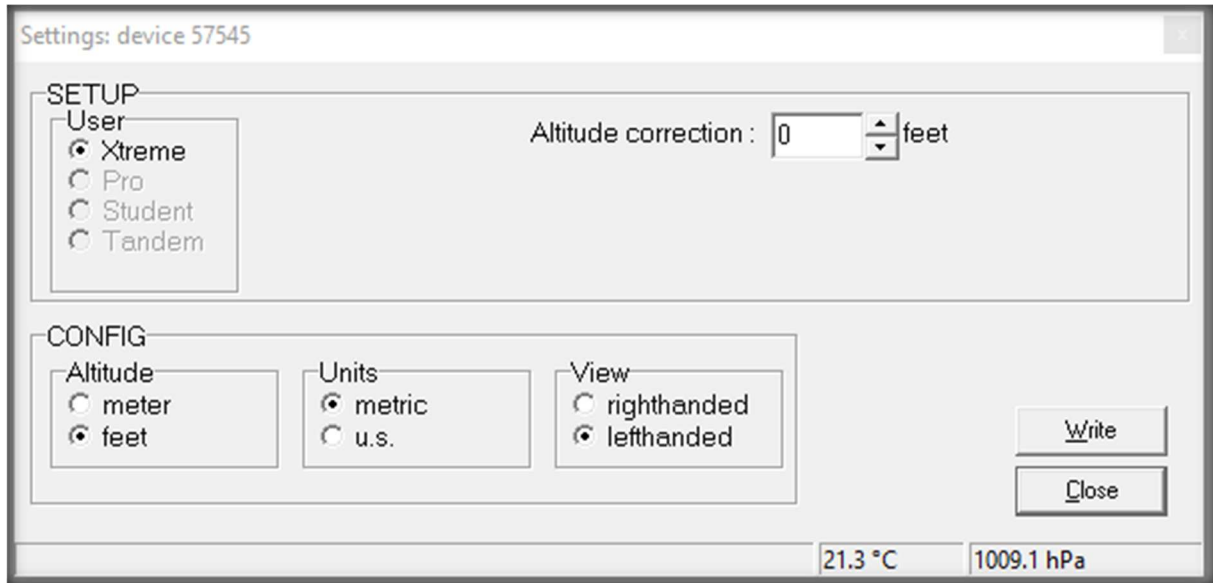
Settings: device 57545

SETUP

User
Xtreme
Pro
Student
Tandem

Altitude correction : 0 feet

CONFIG

Altitude
meter
feet

Units
metric
u.s.

View
righthanded
lefthanded

Write

Close

21.3 °C

1009.1 hPa